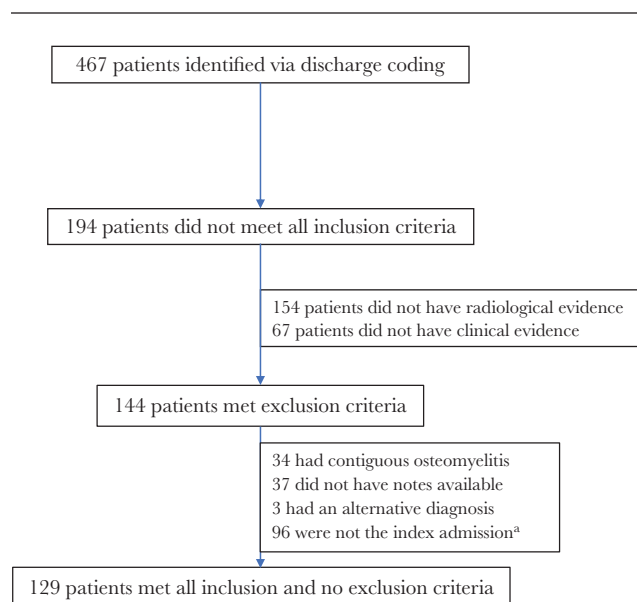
467 patients identified via discharge coding

194 patients did not meet all inclusion criteria

154 patients did not have radiological evidence
67 patients did not have clinical evidence

144 patients met exclusion criteria

34 had contiguous osteomyelitis
37 did not have notes available
3 had an alternative diagnosis
96 were not the index admission$^{a}$

129 patients met all inclusion and no exclusion criteria